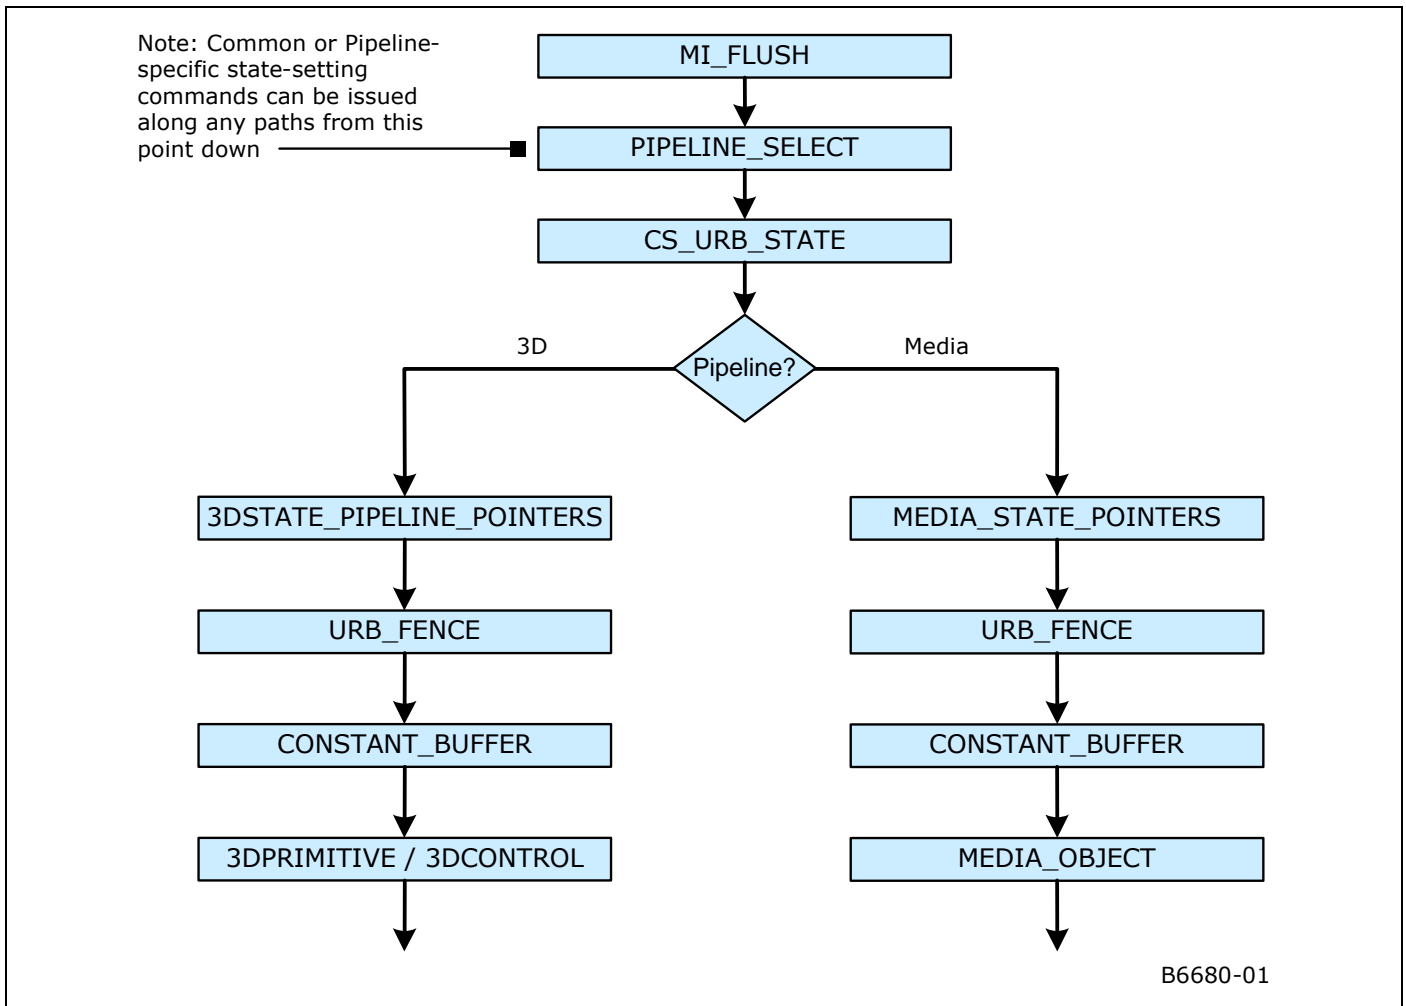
Note: Common or Pipeline-specific state-setting commands can be issued along any paths from this point down

MI_FLUSH

PIPELINE_SELECT

CS_URB_STATE

3D

Pipeline?

Media

3DSTATE_PIPELINE_POINTERS

URB_FENCE

CONSTANT_BUFFER

3DPRIMITIVE / 3DCONTROL

MEDIA_STATE_POINTERS

URB_FENCE

CONSTANT_BUFFER

MEDIA_OBJECT

B6680-01